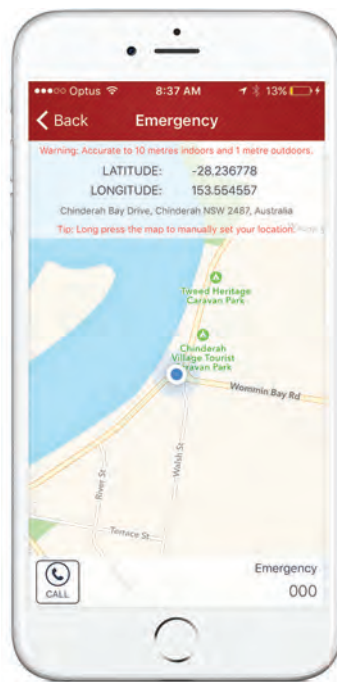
●●●○○ Optus 8:37 AM 13%

Back Emergency

Warning: Accurate to 10 metres indoors and 1 metre outdoors.

LATITUDE: -28.236778

LONGITUDE: 153.554557

Chinderah Bay Drive, Chinderah NSW 2487, Australia

Tip: Long press the map to manually set your location.

Tweed Heritage Caravan Park

Chinderah Village Tourist Caravan Park

Wommin Bay Rd

Walsh St

River St

Terrace St

CALL

Emergency

000